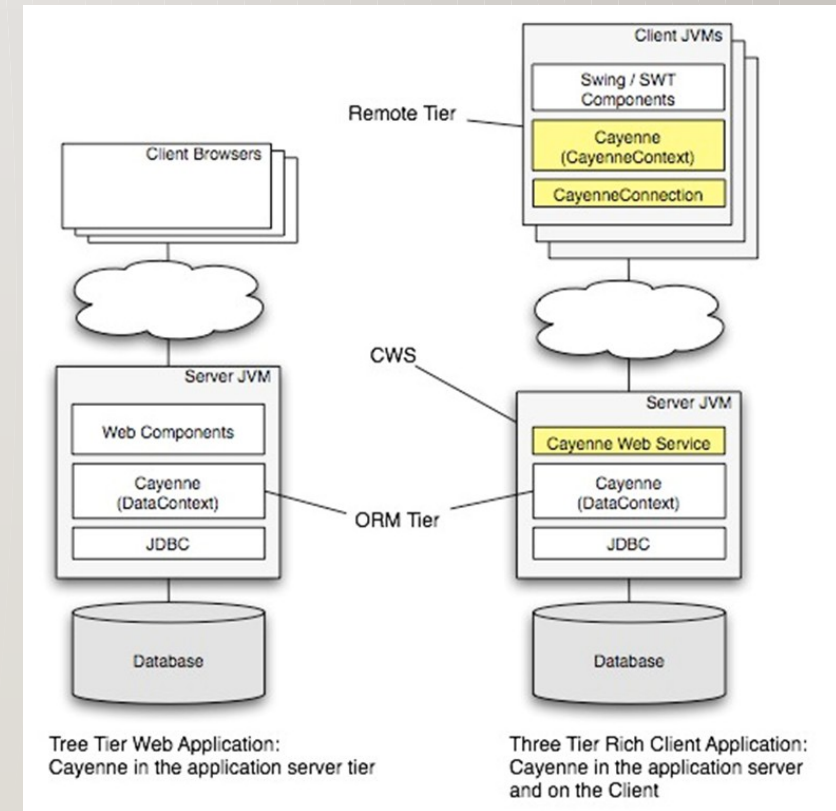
Client JVMs

Swing / SWT Components

Remote Tier

Cayenne (CayenneContext)

CayenneConnection

Client Browsers

CWS

Server JVM

Server JVM

Web Components

Cayenne Web Service

Cayenne (DataContext)

ORM Tier

Cayenne (DataContext)

JDBC

JDBC

Database

Database

Tree Tier Web Application: Cayenne in the application server tier

Three Tier Rich Client Application: Cayenne in the application server and on the Client